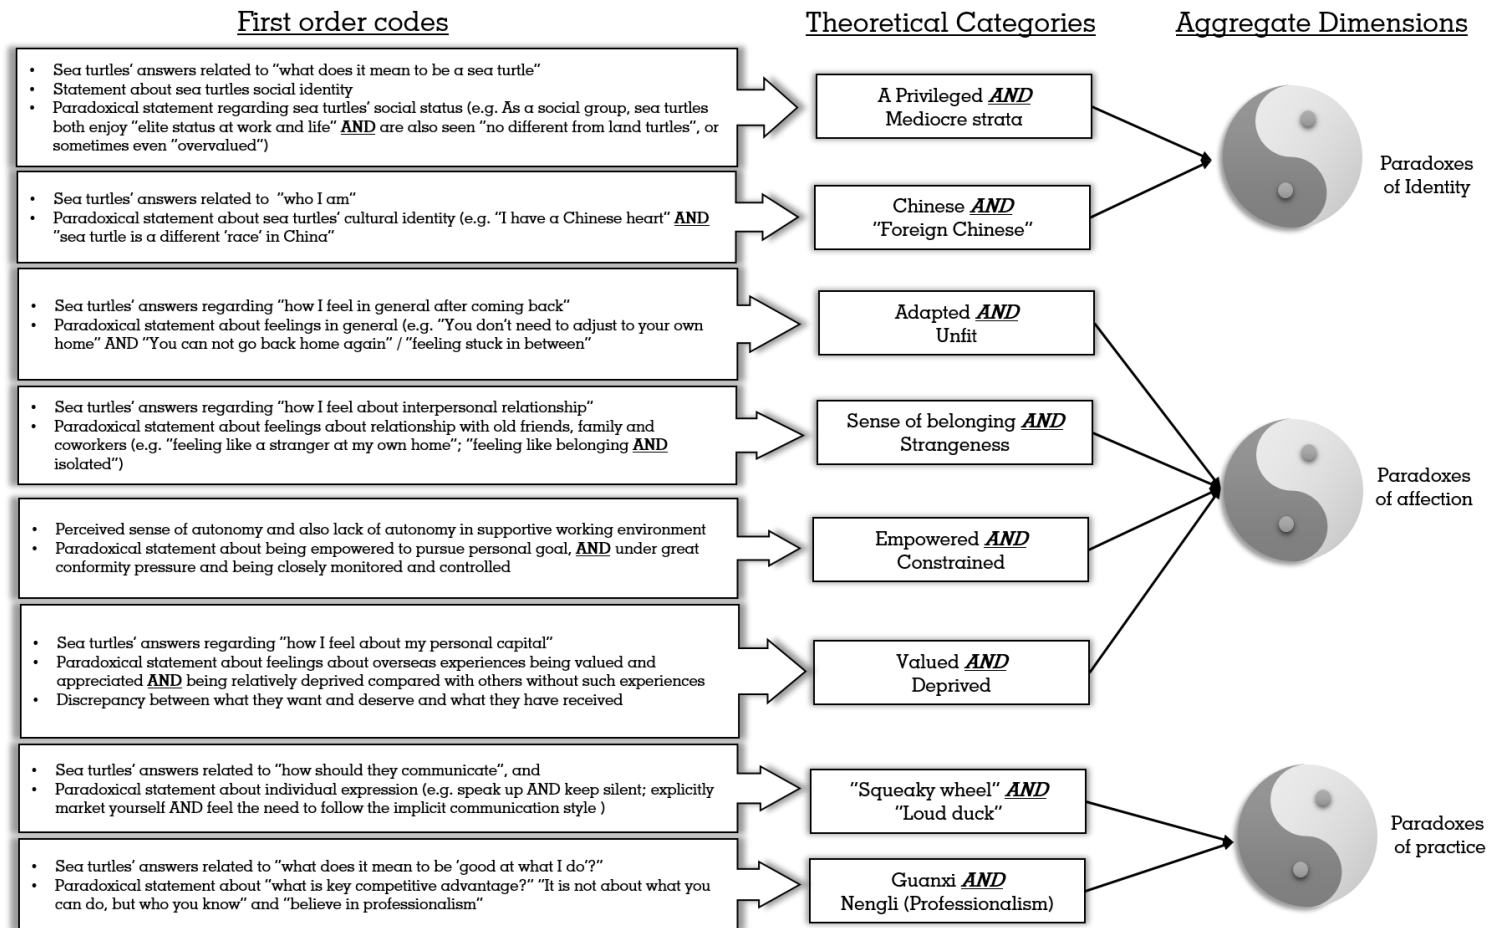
First order codes

Theoretical Categories

Aggregate Dimensions

- Sea turtles' answers related to "what does it mean to be a sea turtle"
- Statement about sea turtles social identity
- Paradoxical statement regarding sea turtles' social status (e.g. As a social group, sea turtles both enjoy "elite status at work and life" AND are also seen "no different from land turtles", or sometimes even "overvalued")

A Privileged AND Mediocre strata

- Sea turtles' answers related to "who I am"
- Paradoxical statement about sea turtles' cultural identity (e.g. "I have a Chinese heart" AND "sea turtle is a different 'race' in China"

Chinese AND "Foreign Chinese"

Paradoxes of Identity

- Sea turtles' answers regarding "how I feel in general after coming back"
- Paradoxical statement about feelings in general (e.g. "You don't need to adjust to your own home" AND "You can not go back home again" / "feeling stuck in between"

Adapted AND Unfit

- Sea turtles' answers regarding "how I feel about interpersonal relationship"
- Paradoxical statement about feelings about relationship with old friends, family and coworkers (e.g. "feeling like a stranger at my own home"; "feeling like belonging AND isolated")

Sense of belonging AND Strangeness

- Perceived sense of autonomy and also lack of autonomy in supportive working environment
- Paradoxical statement about being empowered to pursue personal goal, AND under great conformity pressure and being closely monitored and controlled

Empowered AND Constrained

Paradoxes of affection

- Sea turtles' answers regarding "how I feel about my personal capital"
- Paradoxical statement about feelings about overseas experiences being valued and appreciated AND being relatively deprived compared with others without such experiences
- Discrepancy between what they want and deserve and what they have received

Valued AND Deprived

- Sea turtles' answers related to "how should they communicate", and
- Paradoxical statement about individual expression (e.g. speak up AND keep silent; explicitly market yourself AND feel the need to follow the implicit communication style )

"Squeaky wheel" AND "Loud duck"

- Sea turtles' answers related to "what does it mean to be 'good at what I do'?"
- Paradoxical statement about "what is key competitive advantage?" "It is not about what you can do, but who you know" and "believe in professionalism"

Guanxi AND Nengli (Professionalism)

Paradoxes of practice